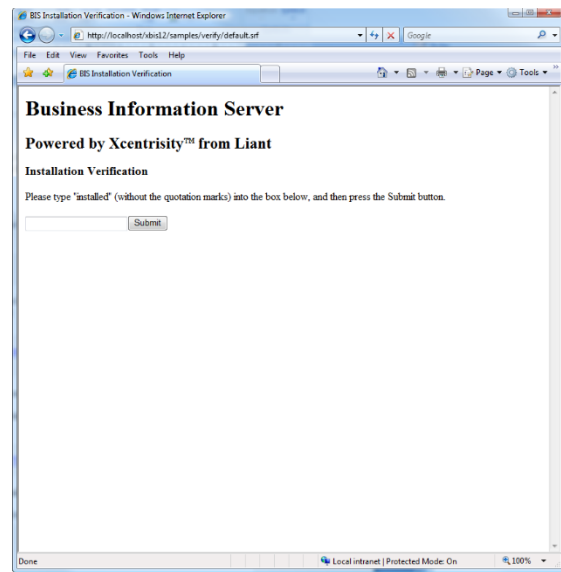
BIS Installation Verification - Windows Internet Explorer

http://localhost/xbis12/samples/verify/default.srf

Google

File Edit View Favorites Tools Help

BIS Installation Verification

Page ▾ Tools ▾

# Business Information Server

## Powered by Xcentrisity™ from Liant

### Installation Verification

Please type "installed" (without the quotation marks) into the box below, and then press the Submit button.

Submit

Done

Local intranet | Protected Mode: On

100%